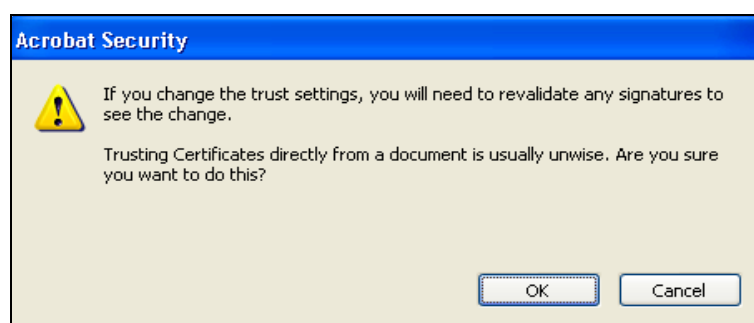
Acrobat Security

If you change the trust settings, you will need to revalidate any signatures to see the change.

Trusting Certificates directly from a document is usually unwise. Are you sure you want to do this?

OK

Cancel